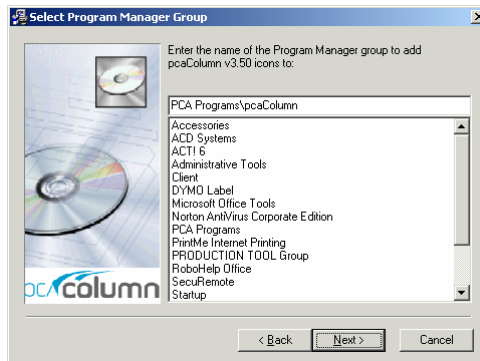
Select Program Manager Group

Enter the name of the Program Manager group to add pcaColumn v3.50 icons to:

PCA Programs\pcaColumn

Accessories
ACD Systems
ACT! 6
Administrative Tools
Client
DYMO Label
Microsoft Office Tools
Norton AntiVirus Corporate Edition
PCA Programs
PrintMe Internet Printing
PRODUCTION TOOL Group
RoboHelp Office
SecuRemote
Startup

pcaColumn

< Back
Next >
Cancel